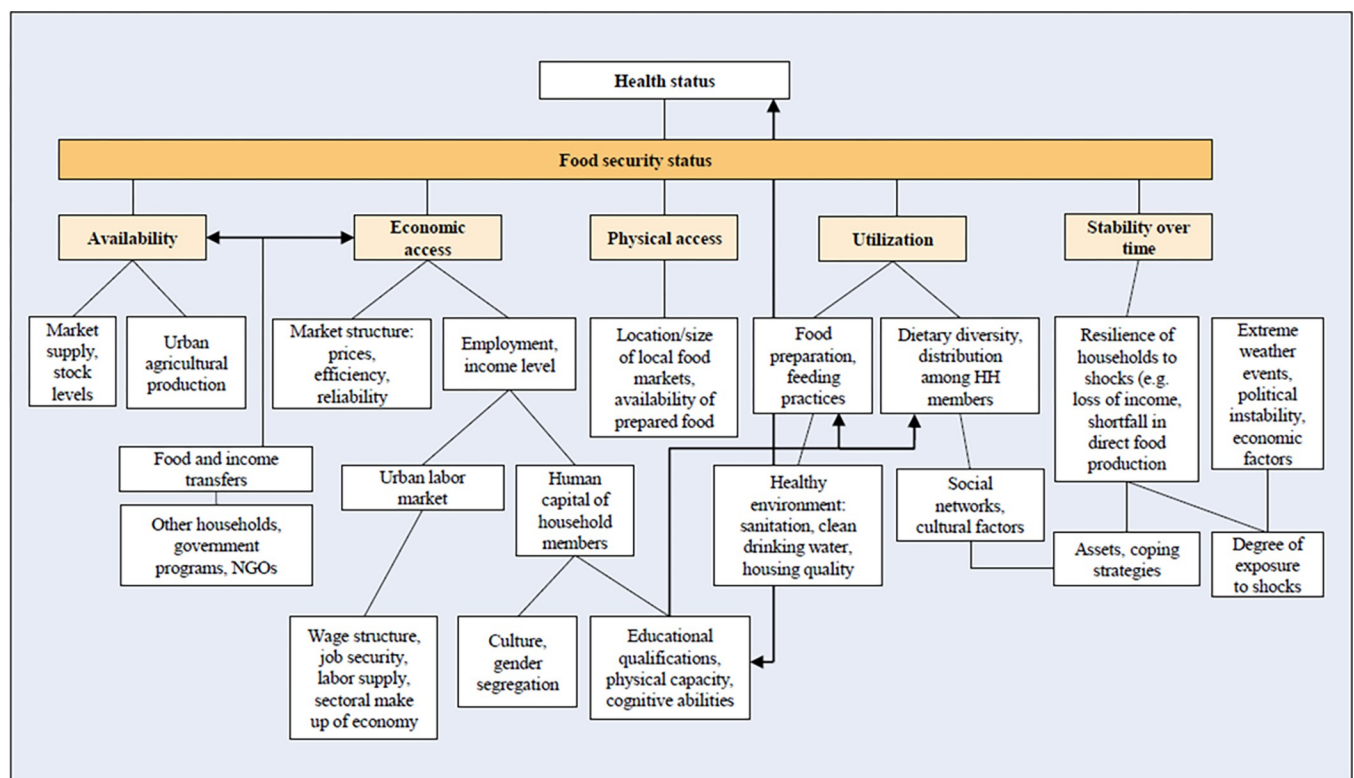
Health status

Food security status

Availability

Economic access

Physical access

Utilization

Stability over time

Market supply, stock levels

Urban agricultural production

Market structure: prices, efficiency, reliability

Employment, income level

Location/size of local food markets, availability of prepared food

Food preparation, feeding practices

Dietary diversity, distribution among HH members

Resilience of households to shocks (e.g. loss of income, shortfall in direct food production

Extreme weather events, political instability, economic factors

Food and income transfers

Other households, government programs, NGOs

Urban labor market

Human capital of household members

Healthy environment: sanitation, clean drinking water, housing quality

Social networks, cultural factors

Assets, coping strategies

Degree of exposure to shocks

Wage structure, job security, labor supply, sectoral make up of economy

Culture, gender segregation

Educational qualifications, physical capacity, cognitive abilities